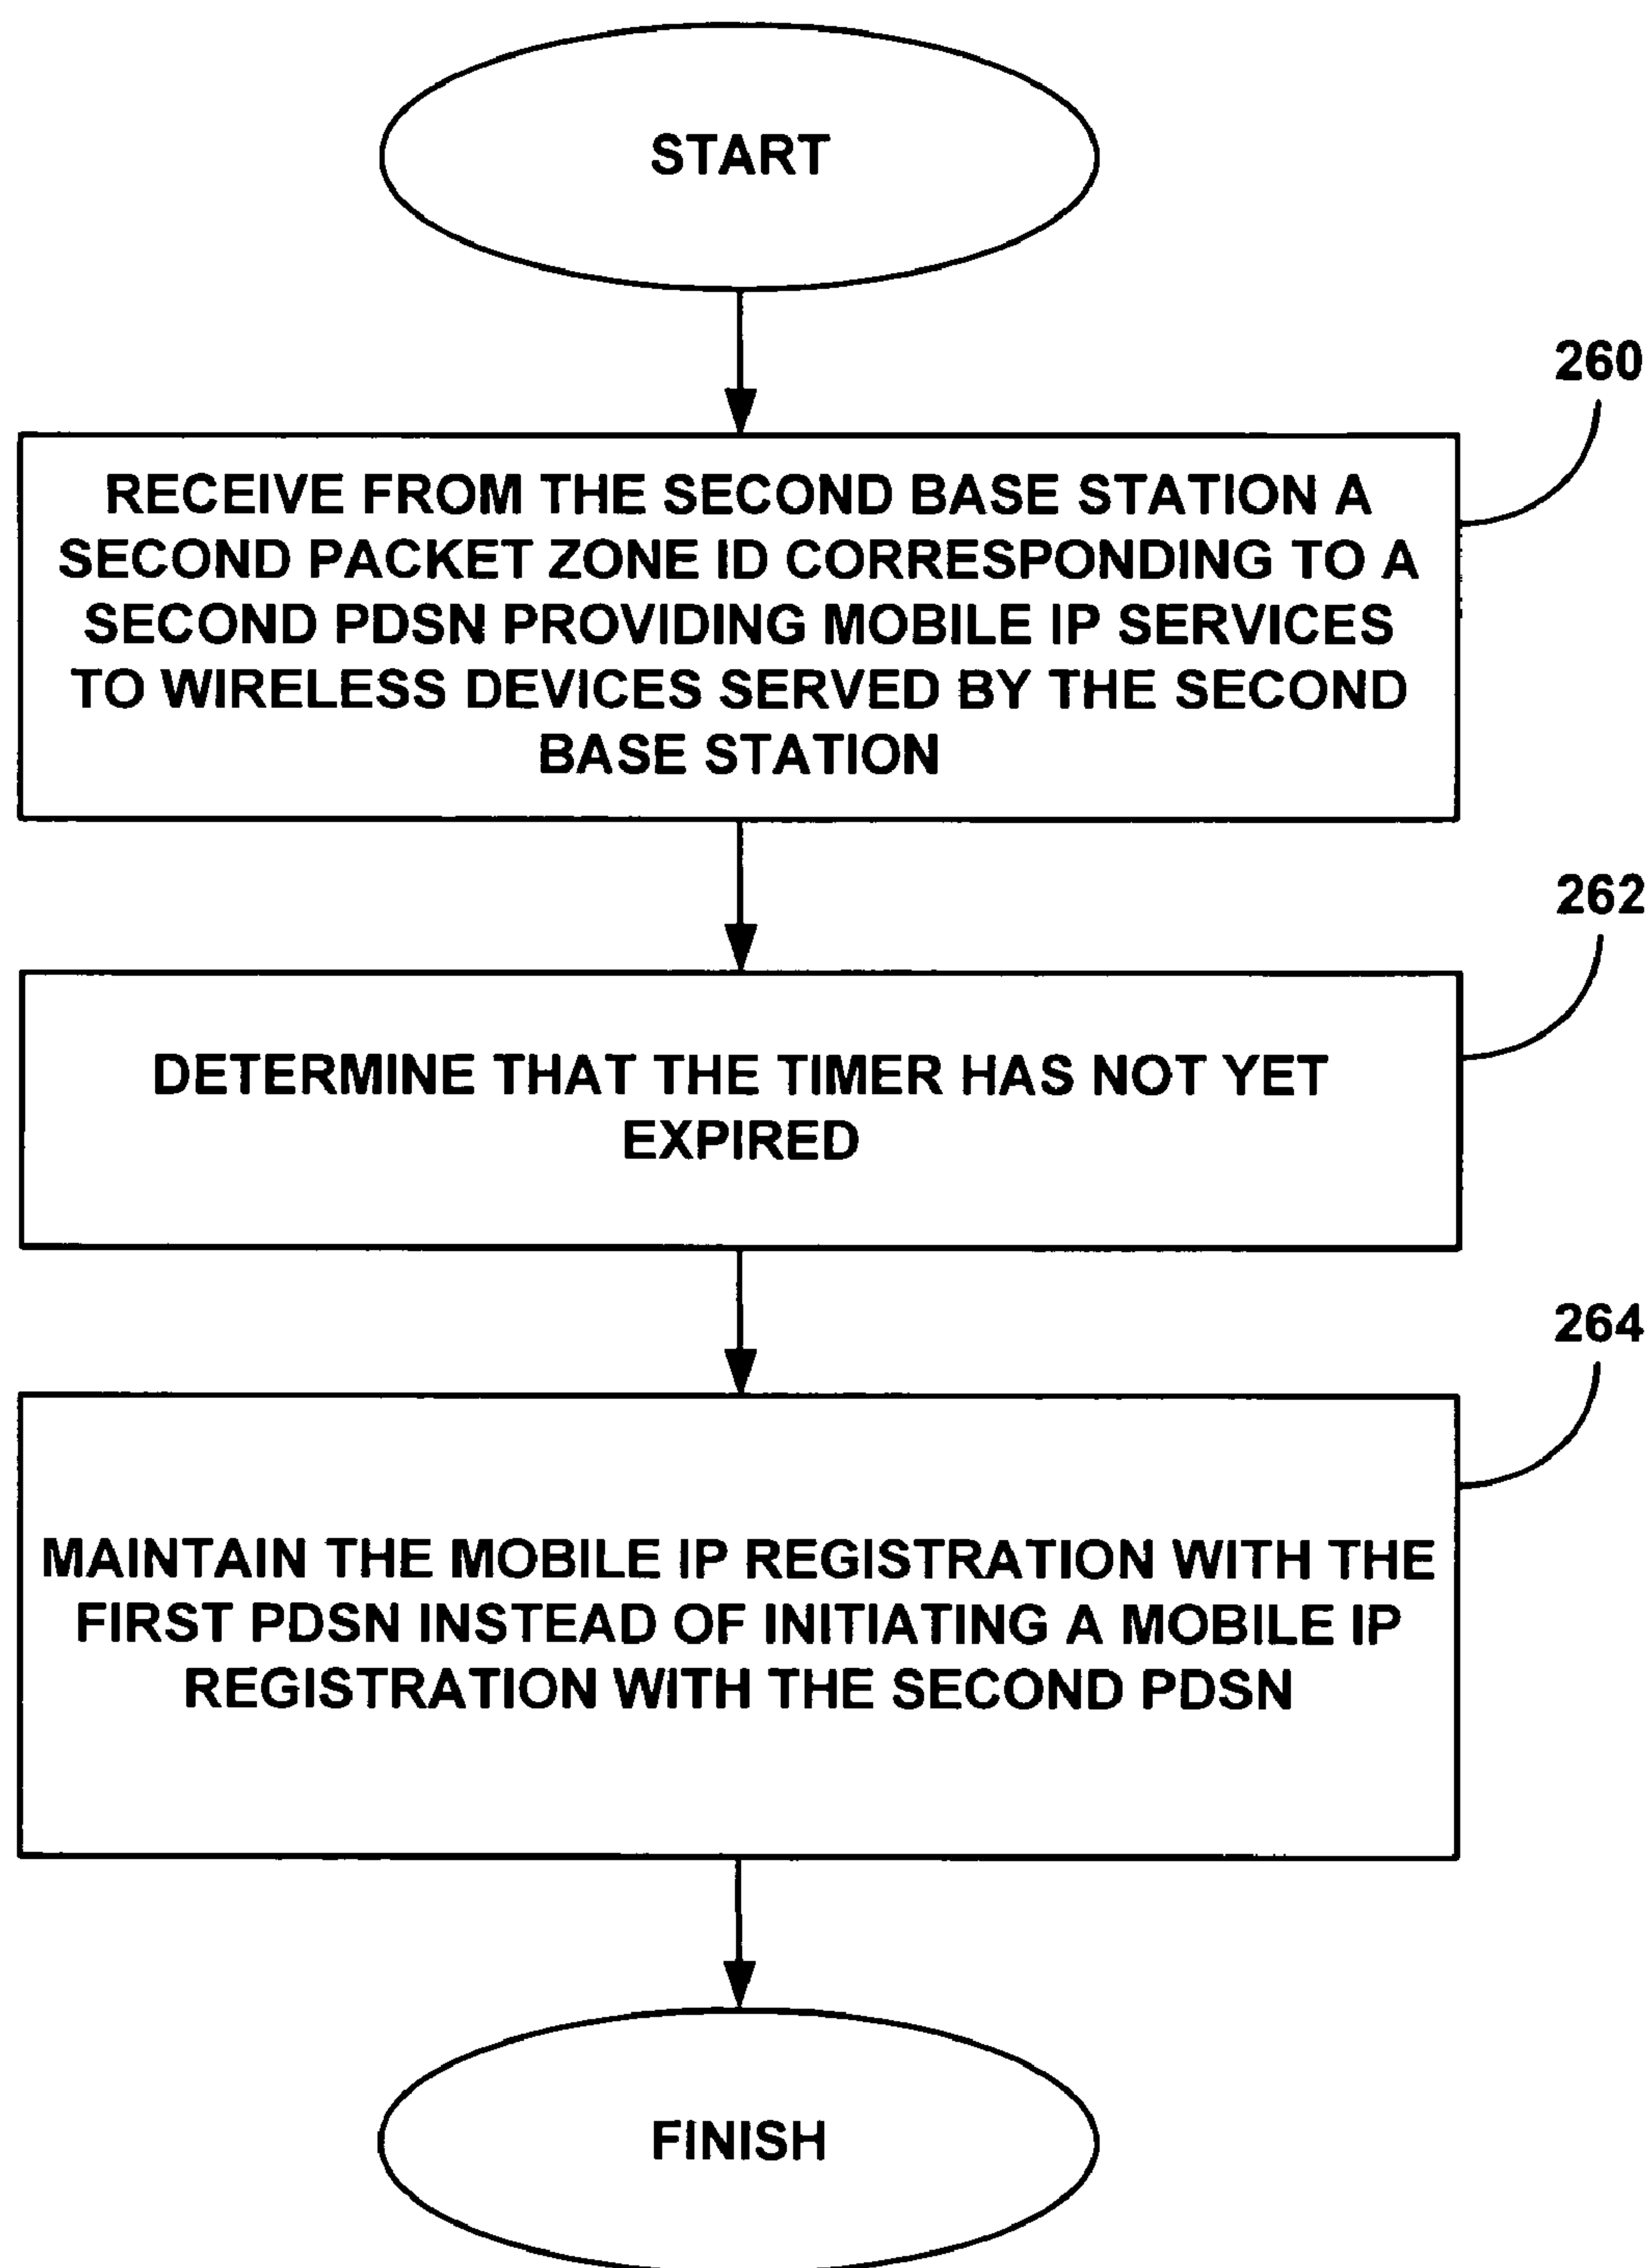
START

260

RECEIVE FROM THE SECOND BASE STATION A SECOND PACKET ZONE ID CORRESPONDING TO A SECOND PDSN PROVIDING MOBILE IP SERVICES TO WIRELESS DEVICES SERVED BY THE SECOND BASE STATION

262

DETERMINE THAT THE TIMER HAS NOT YET EXPIRED

264

MAINTAIN THE MOBILE IP REGISTRATION WITH THE FIRST PDSN INSTEAD OF INITIATING A MOBILE IP REGISTRATION WITH THE SECOND PDSN

FINISH